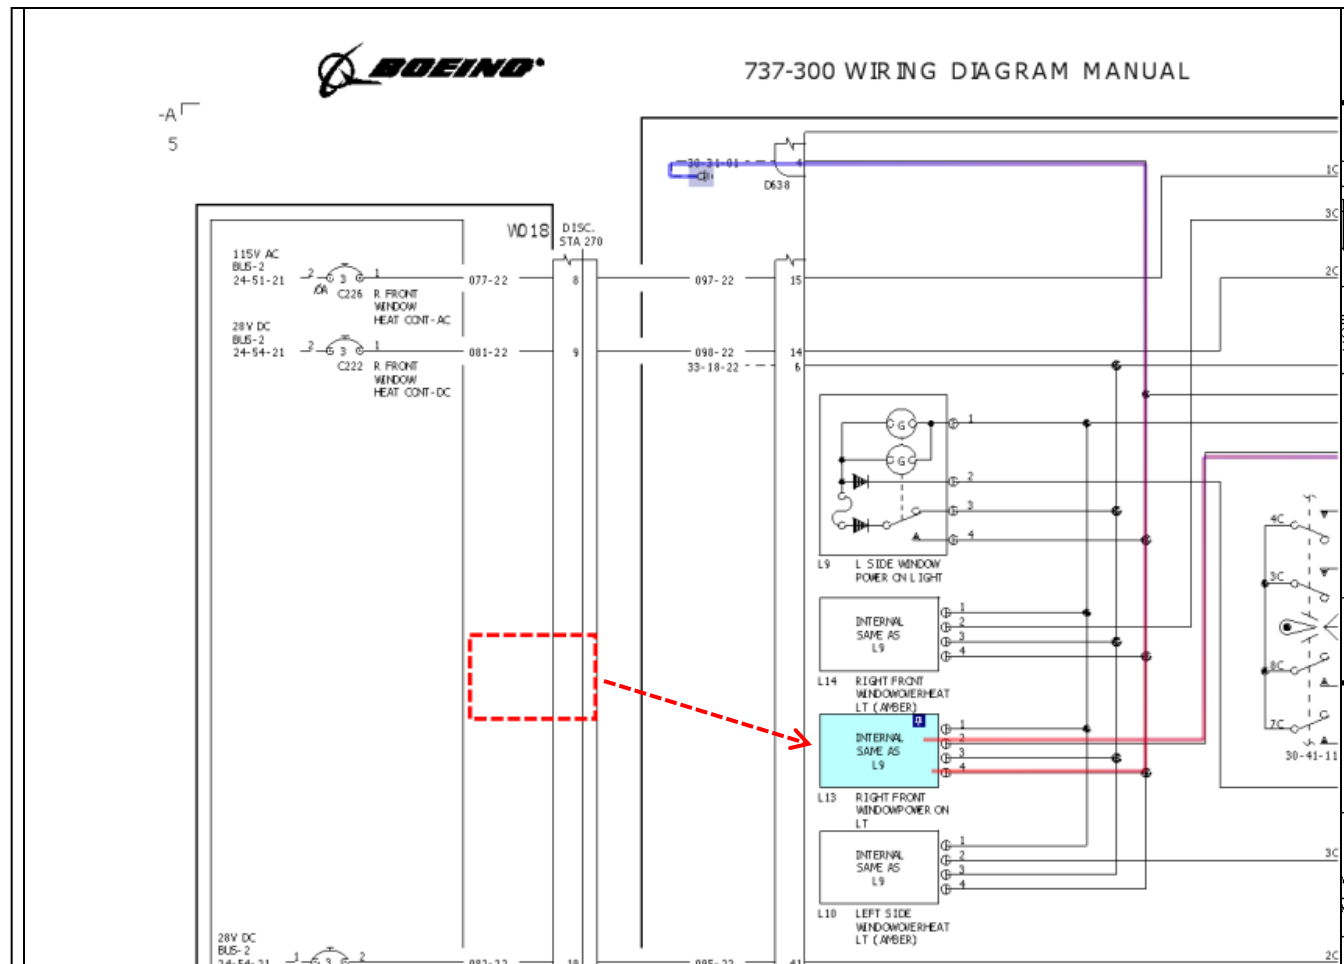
BOEING

737-300 WIRING DIAGRAM MANUAL

-A
5

W018

DISC.
STA 270

115V AC
BUS-2
24-51-21

2 3 1
10A C226
R FRONT
WINDOW
HEAT CONT-AC

077-22

8

097-22

15

28V DC
BUS-2
24-54-21

2 3 1
C222
R FRONT
WINDOW
HEAT CONT-DC

081-22

9

098-22
33-18-22

14
6

30-31-01
D638
4

1C
3C
2C

G
G
1
2
3
4

L9
L SIDE WINDOW
POWER ON LIGHT

INTERNAL
SAME AS
L9

1
2
3
4

L14
RIGHT FRONT
WINDOWOVERHEAT
LT (AMBER)

INTERNAL
SAME AS
L9

1
2
3
4

L13
RIGHT FRONT
WINDOWPOWER ON
LT

INTERNAL
SAME AS
L9

1
2
3
4

L10
LEFT SIDE
WINDOWOVERHEAT
LT (AMBER)

4C
3C
8C
7C
30-41-11

3C
2C

28V DC
BUS-2
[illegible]
1 3 2
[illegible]
19
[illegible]
41